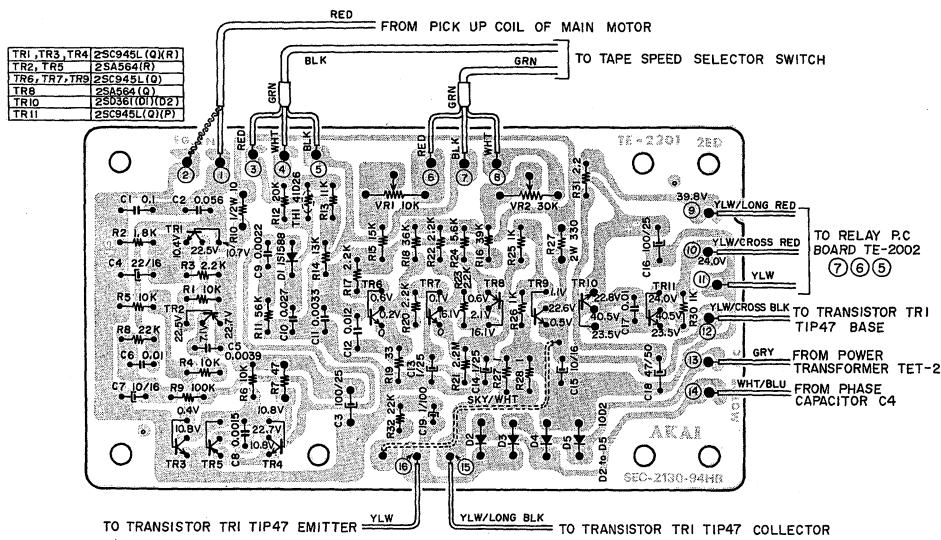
RED
FROM PICK UP COIL OF MAIN MOTOR

| TR1, TR3, TR4 | 2SC945L(Q)(R) |
|---|---|
| TR2, TR5 | 2SA564(R) |
| TR6, TR7, TR9 | 2SC945L(Q) |
| TR8 | 2SA564(Q) |
| TR10 | 2SD361(D1)(D2) |
| TR11 | 2SC945L(Q)(P) |

BLK
GRN
GRN
TO TAPE SPEED SELECTOR SWITCH

TE-2301 2ED

RED WHT BLK RED BLK WHT
2 1 3 4 5 6 7 8

VR1 10K
VR2 30K
R31 2.2

C1 0.1
C2 0.056
R2 1.8K
R10 1/2W 10
R12 20K
TH1 41026
R13 11K
R15 15K
R18 3.6K
R22 2.2K
R24 5.6K
R16 39K
R27 2W 330
C16 100/25
TR1
10.4V
22.5V
10.7V
C9 0.0022
D1 IS1588
R14 13K
R17 2.2K
R23 2.2K
R25 1K
C4 22/16
R3 2.2K
R5 10K
R1 10K
TR2
22.5V
7.1V
22.7V
R11 56K
C10 0.027
C11 0.0033
TR6
0.6V
0.2V
R20 2.2K
TR7
0.7V
15.1V
TR8
0.6V
1.1V
16.1V
TR9
22.6V
0.5V
R36 1K
TR10
22.8V
40.5V
23.5V
C17 0.01
TR11
24.0V
40.5V
23.5V
R30 1K
39.8V
R8 22K
C6 0.01
C5 0.0039
R4 10K
C12 0.012
C13 2.5
R21 2.2M
R28 1K
C15 10/16
C7 10/16
R9 100K
R6 10K
R7 47
10.8V
R19 33
C3 100/25
SKY/WHT
C18 47/50
0.4V
10.8V
C8 0.0015
22.7V
10.8V
TR3 TR5 TR4
R32 22K
C19 1/100
D2 D3 D4 D5
D2 to D5 10D2
16 15
AKAI
SEC-2130-94HB

9 YLW/LONG RED
10 24.0V YLW/CROSS RED
11 YLW
TO RELAY P.C BOARD TE-2002 7 6 5
12 YLW/CROSS BLK
TO TRANSISTOR TR1 TIP47 BASE
13 GRY
FROM POWER TRANSFORMER TET-2
14 WHT/BLU
FROM PHASE CAPACITOR C4

TO TRANSISTOR TR1 TIP47 EMITTER YLW
YLW/LONG BLK TO TRANSISTOR TR1 TIP47 COLLECTOR